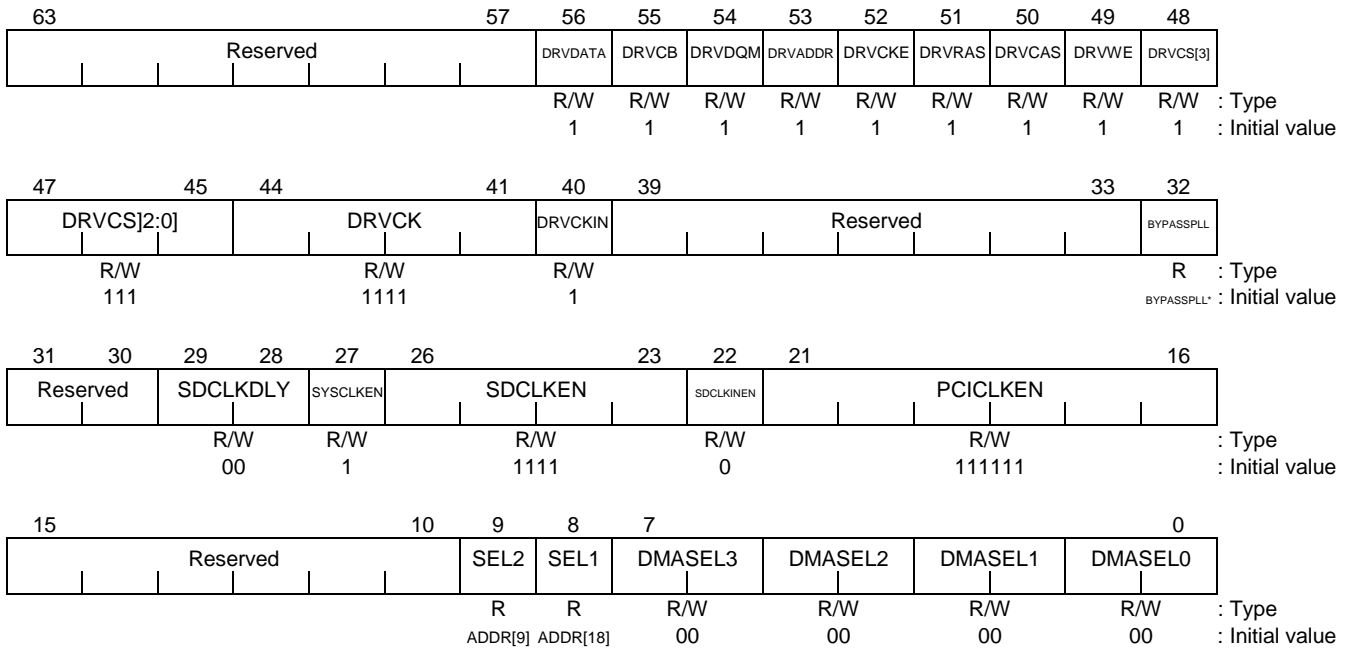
| 63 | 57 | 56 | 55 | 54 | 53 | 52 | 51 | 50 | 49 | 48 | |
|---|---|---|---|---|---|---|---|---|---|---|---|
| Reserved | | DRVDATA | DRVCB | DRVDQM | DRVADDR | DRVCKE | DRVRAS | DRVCAS | DRVWE | DRVCS[3] | |
| | | R/W | R/W | R/W | R/W | R/W | R/W | R/W | R/W | R/W | : Type |
| | | 1 | 1 | 1 | 1 | 1 | 1 | 1 | 1 | 1 | : Initial value |

| 47 | 45 | 44 | 41 | 40 | 39 | 33 | 32 | |
|---|---|---|---|---|---|---|---|---|
| DRVCS]2:0] | | DRVCK | | DRVCKIN | Reserved | | BYPASSPLL | |
| R/W | | R/W | | R/W | | | R | : Type |
| 111 | | 1111 | | 1 | | | BYPASSPLL* | : Initial value |

| 31 | 30 | 29 | 28 | 27 | 26 | 23 | 22 | 21 | 16 | |
|---|---|---|---|---|---|---|---|---|---|---|
| Reserved | | SDCLKDLY | | SYSCLKEN | SDCLKEN | | SDCLKINEN | PCICLKEN | | |
| | | R/W | | R/W | R/W | | R/W | R/W | | : Type |
| | | 00 | | 1 | 1111 | | 0 | 111111 | | : Initial value |

| 15 | 10 | 9 | 8 | 7 | | | 0 | |
|---|---|---|---|---|---|---|---|---|
| Reserved | | SEL2 | SEL1 | DMASEL3 | DMASEL2 | DMASEL1 | DMASEL0 | |
| | | R | R | R/W | R/W | R/W | R/W | : Type |
| | | ADDR[9] | ADDR[18] | 00 | 00 | 00 | 00 | : Initial value |